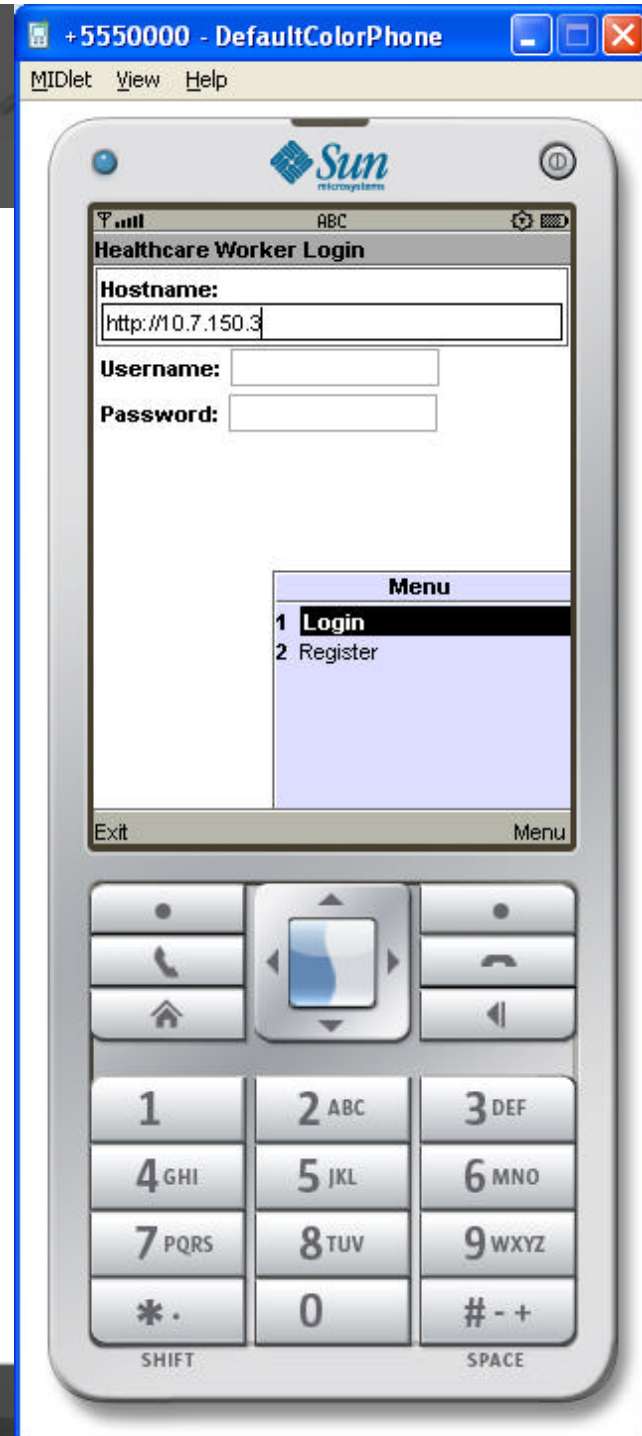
+5550000 - DefaultColorPhone

MIDlet View Help

Sun microsystems

ABC

Healthcare Worker Login

Hostname:

http://10.7.150.3

Username:

Password:

Menu

1 Login

2 Register

Exit

Menu

1

2 ABC

3 DEF

4 GHI

5 JKL

6 MNO

7 PQRS

8 TUV

9 WXYZ

\* ·

0

# - +

SHIFT

SPACE